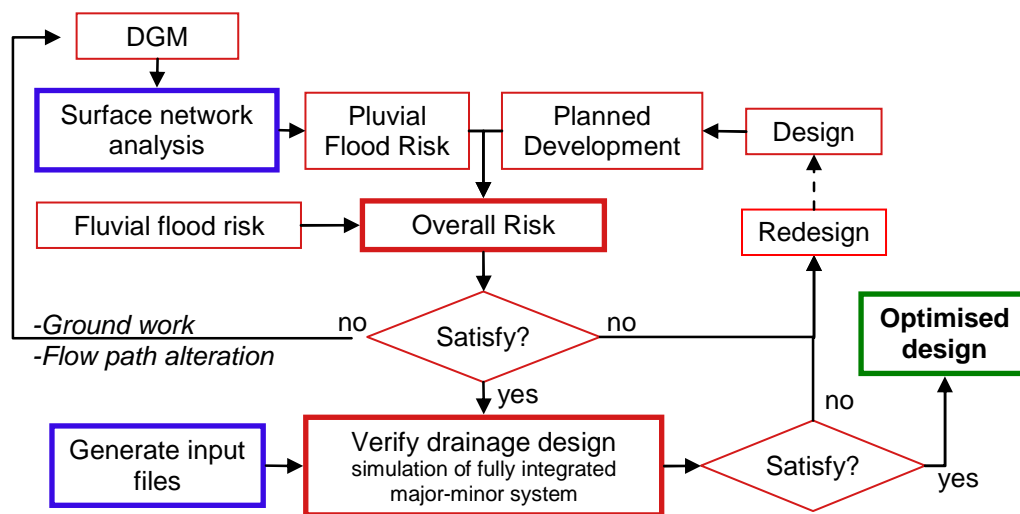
DGM

Surface network analysis

Pluvial Flood Risk

Planned Development

Design

Fluvial flood risk

Overall Risk

Redesign

-Ground work
-Flow path alteration

no

Satisfy?

no

Optimised design

yes

no

Generate input files

Verify drainage design
simulation of fully integrated major-minor system

Satisfy?

yes